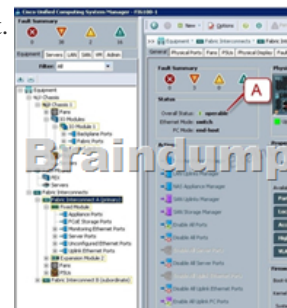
Cisco Unified Computing System Manager - FI6100-1
Fault Summary
0 1 4 0
Equipment | Servers | LAN | SAN | VM | Admin
Filter: All
Equipment
Chassis
Chassis 1
IO Modules
IO Module 1
Backplane Ports
Fabric Ports
FEX
Servers
Fabric Interconnects
Fabric Interconnect A (primary)
Fixed Module
Appliance Ports
FCoE Storage Ports
Monitoring Ethernet Ports
Server Ports
Unconfigured Ethernet Ports
Uplink Ethernet Ports
Expansion Module 2
Fans
PSUs
Fabric Interconnect B (subordinate)
New | Options
Equipment > Fabric Interconnects > Fabric Interconnect A
General | Physical Ports | Fans | PSUs | Physical Display | FSM | Faults
Fault Summary
0 1 4
Status
Overall Status: operable
Ethernet Mode: switch
FC Mode: end-host
A
Actions
Configure Unified Ports
Internal Fabric Manager
SAN Appliance Manager
SAN Uplinks Manager
SAN Storage Manager
Enable All Ports
Disable All Ports
Enable All Server Ports
Disable All Server Ports
Enable All Uplink FC Ports
Disable All Uplink FC Ports
Braindump